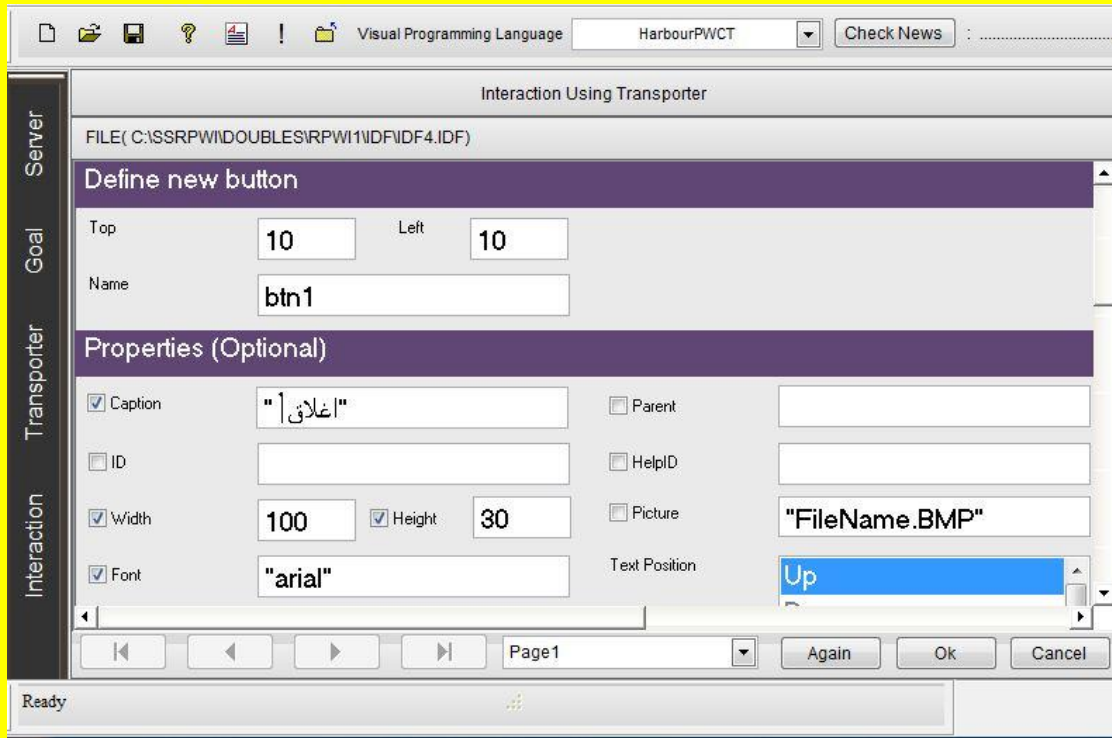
Visual Programming Language HarbourPWCT Check News :

Server
Goal
Transporter
Interaction

Interaction Using Transporter

FILE( C:\SSRPWI\DOUBLES\RPWI1\IDF\IDF4.IDF)

Define new button

Top 10 Left 10

Name btn1

Properties (Optional)

Caption "اغلاق"

Parent

ID

HelpID

Width 100 Height 30

Picture "FileName.BMP"

Font "arial"

Text Position Up

Page1 Again Ok Cancel

Ready